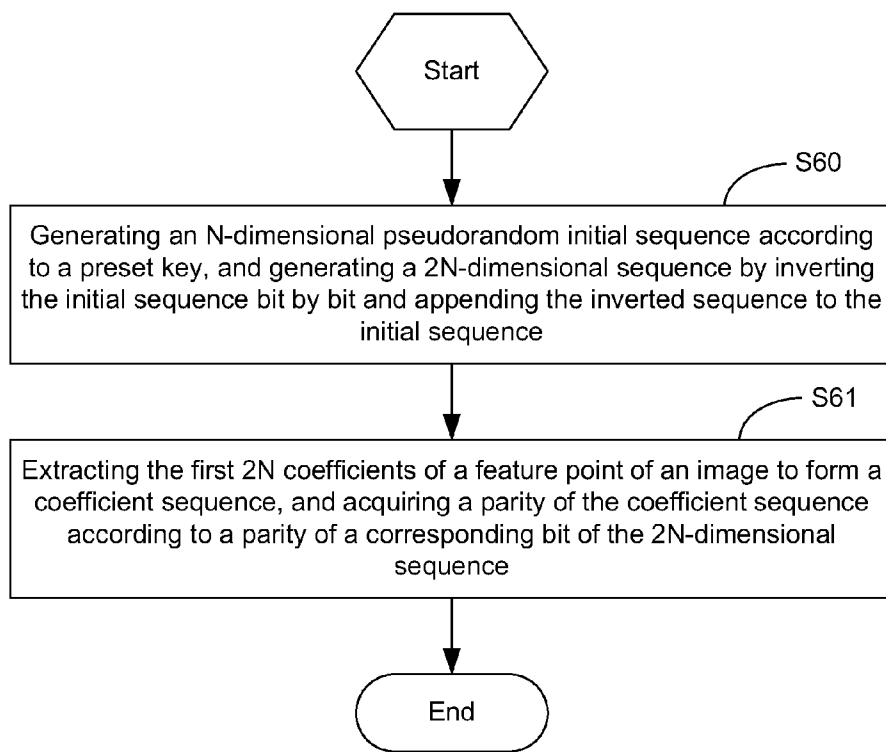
Start

S60

Generating an N-dimensional pseudorandom initial sequence according to a preset key, and generating a 2N-dimensional sequence by inverting the initial sequence bit by bit and appending the inverted sequence to the initial sequence

S61

Extracting the first 2N coefficients of a feature point of an image to form a coefficient sequence, and acquiring a parity of the coefficient sequence according to a parity of a corresponding bit of the 2N-dimensional sequence

End